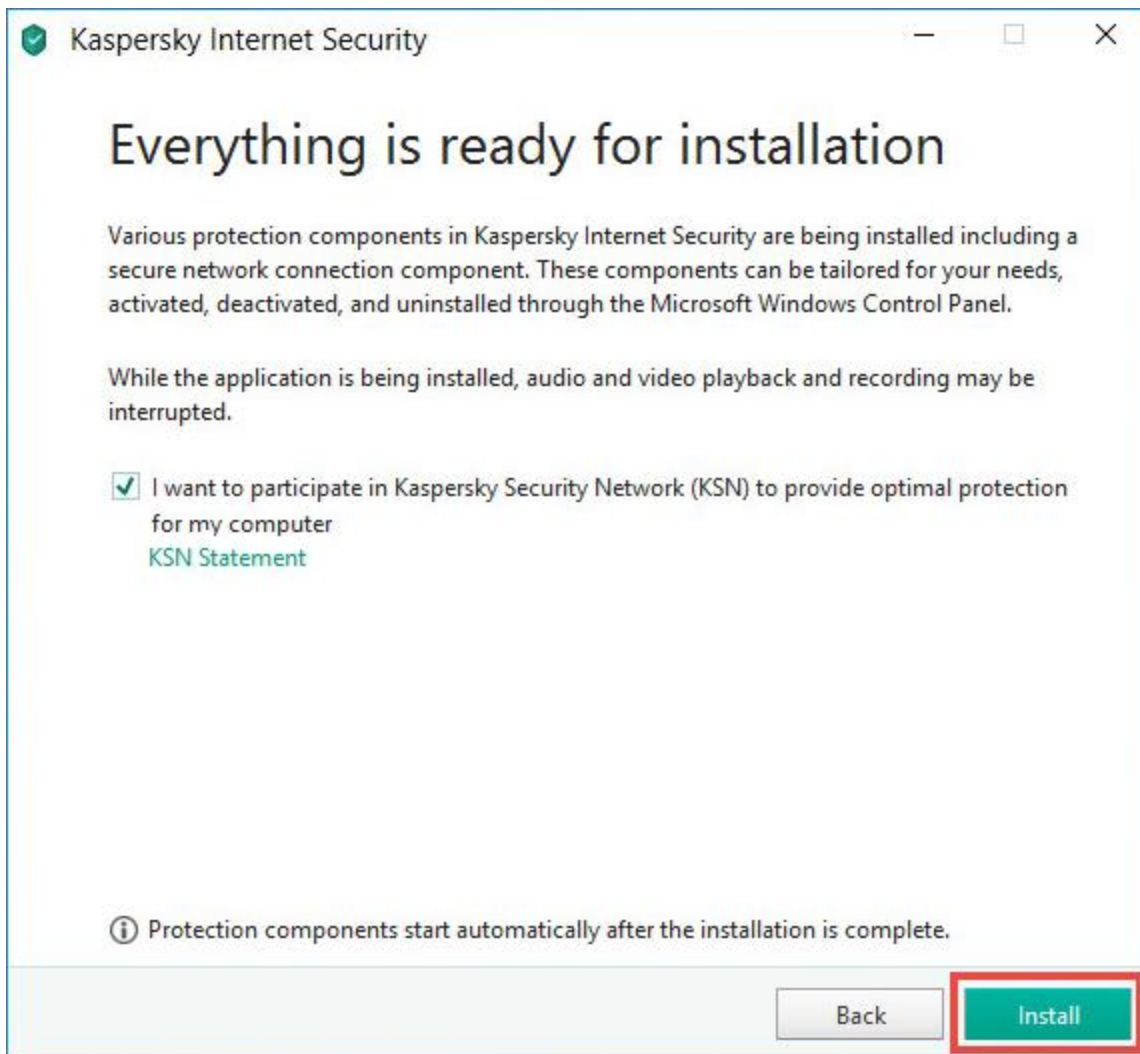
Kaspersky Internet Security

Everything is ready for installation

Various protection components in Kaspersky Internet Security are being installed including a secure network connection component. These components can be tailored for your needs, activated, deactivated, and uninstalled through the Microsoft Windows Control Panel.

While the application is being installed, audio and video playback and recording may be interrupted.

I want to participate in Kaspersky Security Network (KSN) to provide optimal protection for my computer
KSN Statement

Protection components start automatically after the installation is complete.

Back
Install